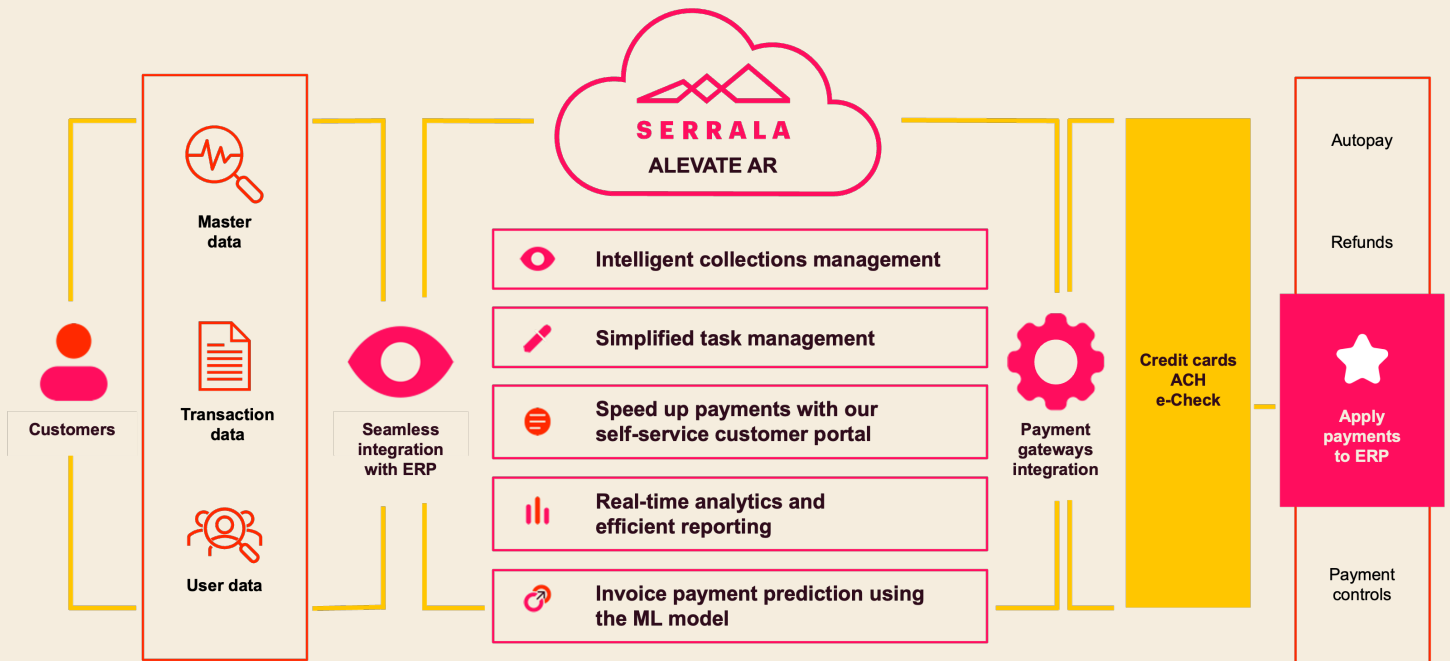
SERRALA
ALEVATE AR

Customers

Master data

Transaction data

User data

Seamless integration with ERP

Intelligent collections management

Simplified task management

Speed up payments with our self-service customer portal

Real-time analytics and efficient reporting

Invoice payment prediction using the ML model

Payment gateways integration

Credit cards
ACH
e-Check

Autopay

Refunds

Apply payments to ERP

Payment controls